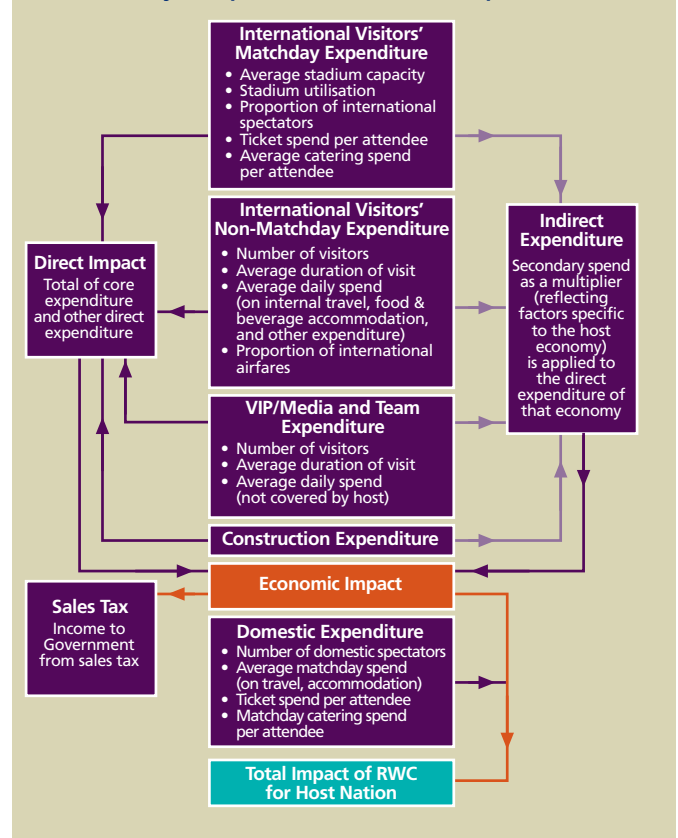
International Visitors' Matchday Expenditure
• Average stadium capacity
• Stadium utilisation
• Proportion of international spectators
• Ticket spend per attendee
• Average catering spend per attendee

International Visitors' Non-Matchday Expenditure
• Number of visitors
• Average duration of visit
• Average daily spend (on internal travel, food & beverage accommodation, and other expenditure)
• Proportion of international airfares

VIP/Media and Team Expenditure
• Number of visitors
• Average duration of visit
• Average daily spend (not covered by host)

Construction Expenditure

Direct Impact
Total of core expenditure and other direct expenditure

Indirect Expenditure
Secondary spend as a multiplier (reflecting factors specific to the host economy) is applied to the direct expenditure of that economy

Economic Impact

Sales Tax
Income to Government from sales tax

Domestic Expenditure
• Number of domestic spectators
• Average matchday spend (on travel, accommodation)
• Ticket spend per attendee
• Matchday catering spend per attendee

Total Impact of RWC for Host Nation